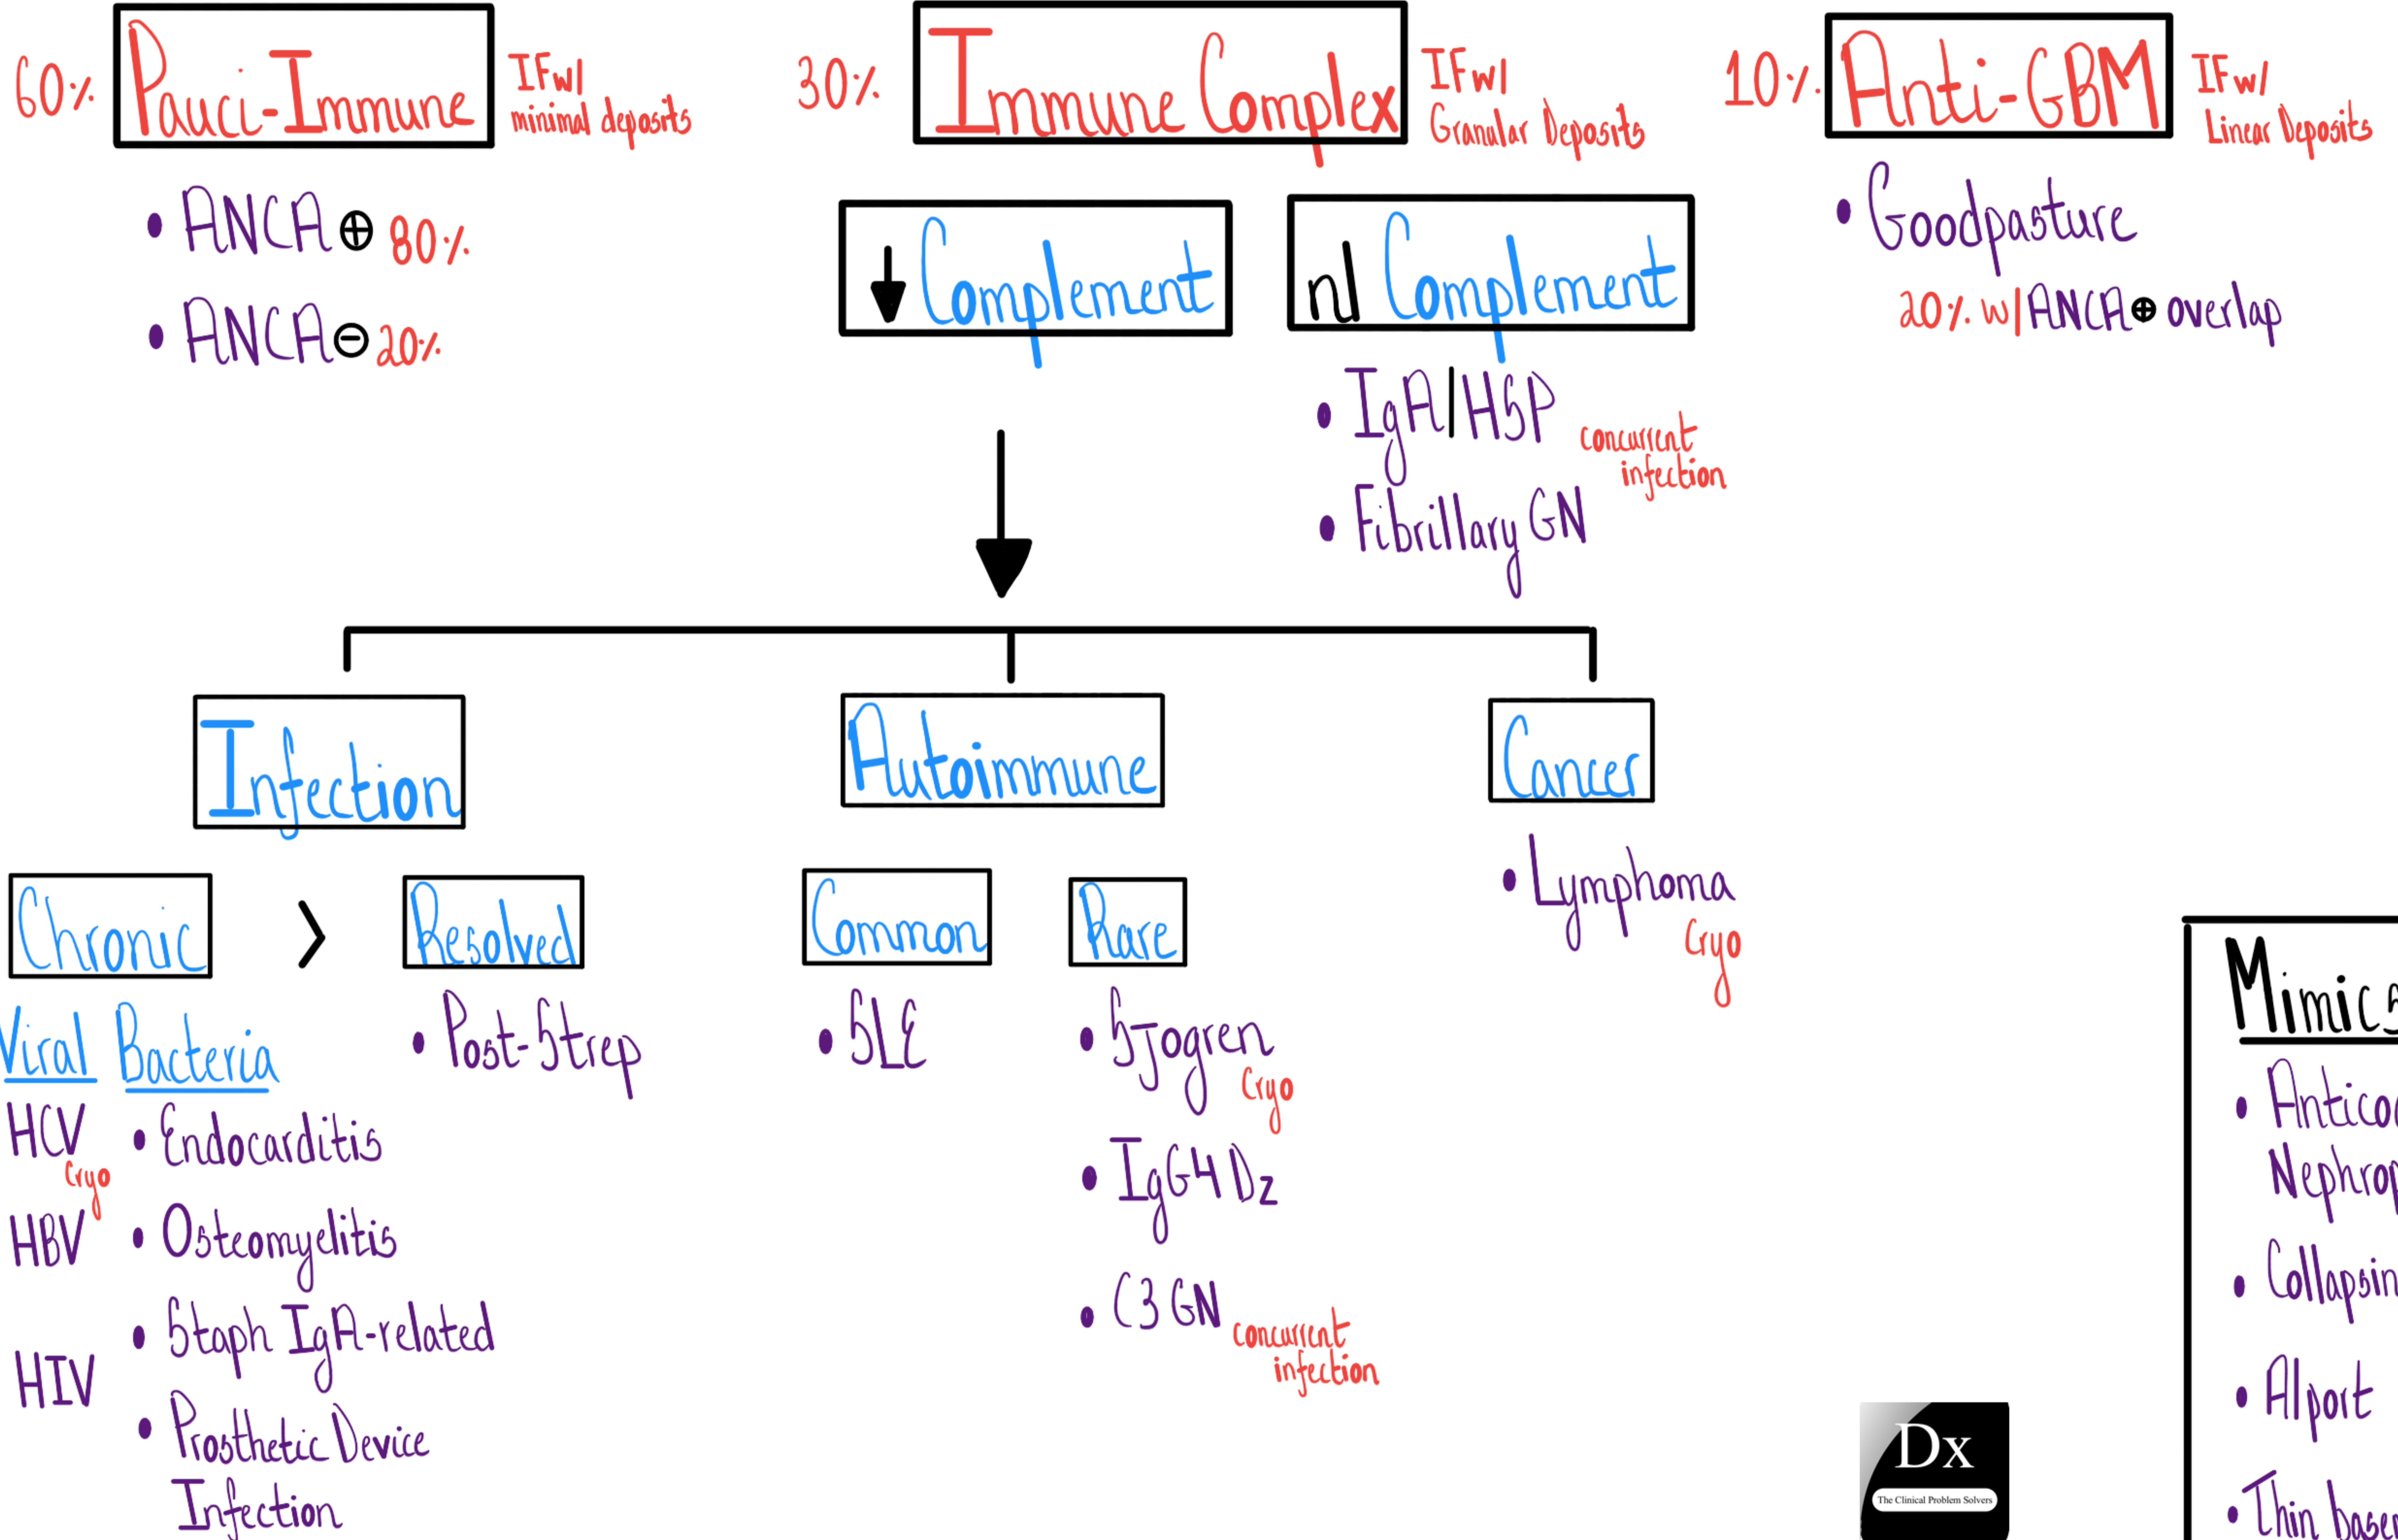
60% Pauci-Immune IF w/ minimal deposits

• ANCA ⊕ 80%
• ANCA ⊖ 20%

30% Immune Complex IF w/ Granular Deposits

↓ Complement

nl Complement
• IgA/HSP concurrent infection
• Fibrillary GN

10% Anti-GBM IF w/ Linear Deposits

• Goodpasture
20% w/ ANCA ⊕ overlap

Infection

Chronic > Resolved

Viral
HCV Cryo
HBV
HIV

Bacteria
• Endocarditis
• Osteomyelitis
• Staph IgA-related
• Prosthetic Device Infection

• Post-Strep

Autoimmune

Common
• SLE

Rare
• Sjogren Cryo
• IgG4 Dz
• C3 GN concurrent infection

Cancer
• Lymphoma Cryo

Mimic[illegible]
• Antico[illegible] Nephrop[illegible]
• Collapsin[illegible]
• Alport
• Thin base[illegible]

Dx
The Clinical Problem Solvers